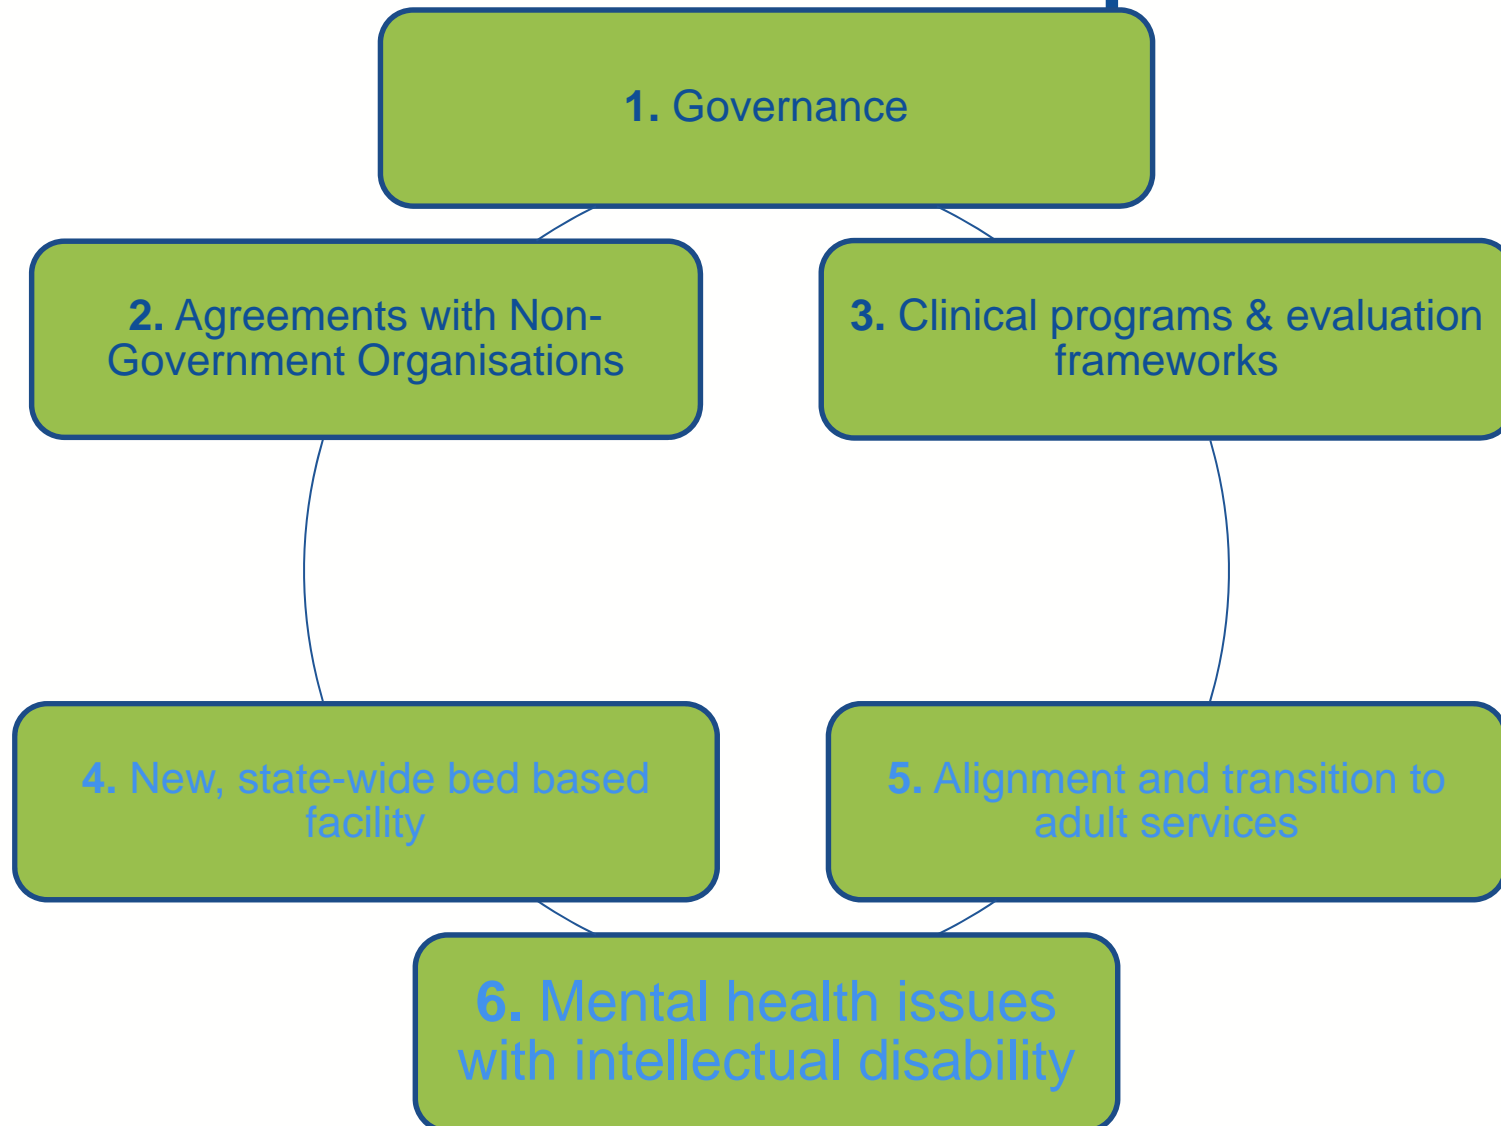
1. Governance

2. Agreements with Non-Government Organisations

3. Clinical programs & evaluation frameworks

4. New, state-wide bed based facility

5. Alignment and transition to adult services

6. Mental health issues with intellectual disability